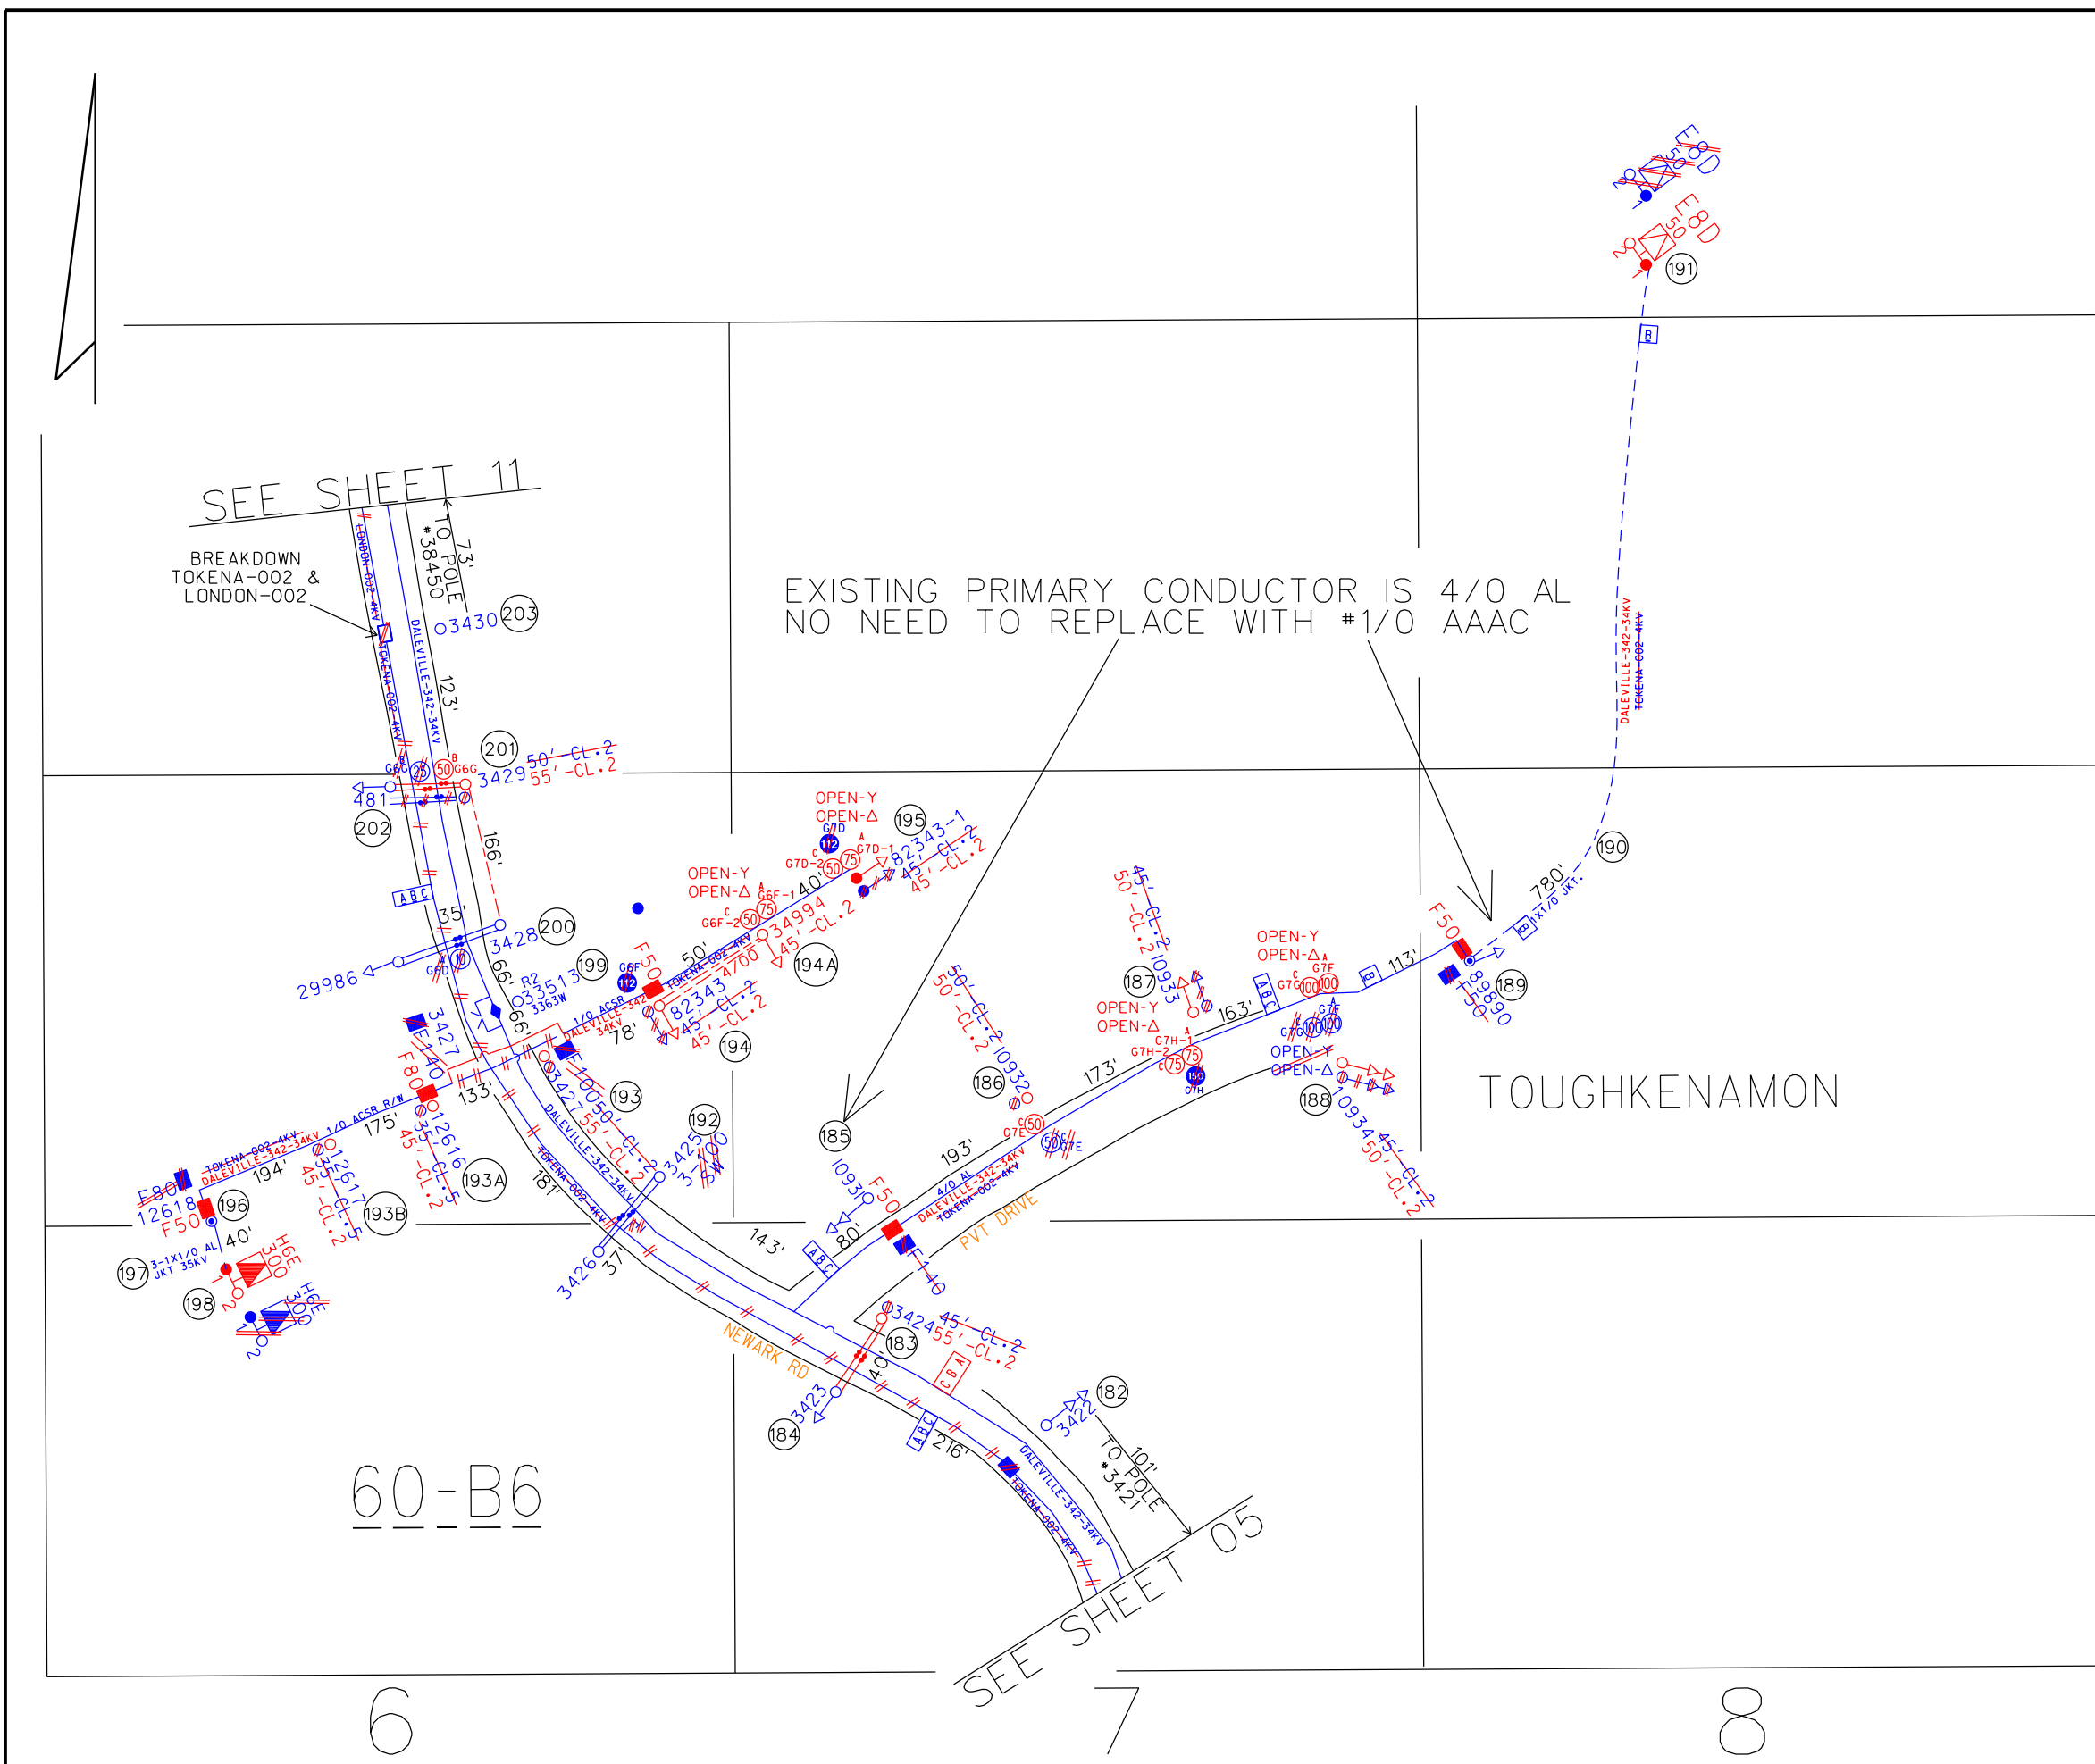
SEE SHEET 11

BREAKDOWN
TOKENA-002 &
LONDON-002

TO POLE #38450
73'

LONDON-002-4KV
TOKENA-002-4KV
DALEVILLE-342-34KV

O3430 203

123'

201
3429 50'-CL.2
55'-CL.2

481
202

166'

EXISTING PRIMARY CONDUCTOR IS 4/0 AL
NO NEED TO REPLACE WITH #1/0 AAAC

OPEN-Y
OPEN-Δ
195
G7D
82343-1
45'-CL.2
45'-CL.2
140'

OPEN-Y
OPEN-Δ
G6F-1
G6F-2
34994
45'-CL.2

35'
3428 200
29986
G6D
50'
194A
199
R2
O33513
3363W
G6F
F50
82343-4700
45'-CL.2
45'-CL.2
1/0 ACSR
TOKENA-002-4KV
DALEVILLE-342-34KV
78'
194

3427
F140
F80
66'
66'
133'
193
10050
55'-CL.2
3427

TOKENA-002-4KV
DALEVILLE-342-34KV
1/0 ACSR R/W
175'
194'
F80
12618
F50
196
40'
197
3-1X1/0 AL
JKT 35KV
198
H6E
300
H6E
300
12617
35'-CL.5
45'-CL.2
193B
12616
35'-CL.5
45'-CL.2
193A
181'
DALEVILLE-342-34KV
TOKENA-002-4KV
192
3425
3-100
3426
37'

143'
185
10930
80'
F50
193'
4/0 AL
DALEVILLE-342-34KV
TOKENA-002-4KV
F140
PVT DRIVE

186
50'-CL.2
50'-CL.2
10932
G7E

173'
187
45'-CL.2
50'-CL.2
10933
OPEN-Y
OPEN-Δ
G7H-1
G7H-2
G7H
163'
OPEN-Y
OPEN-Δ
G7G
G7F
OPEN-Y
OPEN-Δ
188
10934
45'-CL.2
50'-CL.2
113'
F50
89890
F50
189
780'
1X1/0 JKT.
190

DALEVILLE-342-34KV
TOKENA-002-4KV

E8D
2-50
E8D
2-50
191

TOUGHKENAMON

NEWARK RD
40'
184
3423
3424
45'-CL.2
55'-CL.2
183
216'
DALEVILLE-342-34KV
TOKENA-002-4KV
182
3422
TO POLE #3421
101'

60-B6

SEE SHEET 05

6
7
8